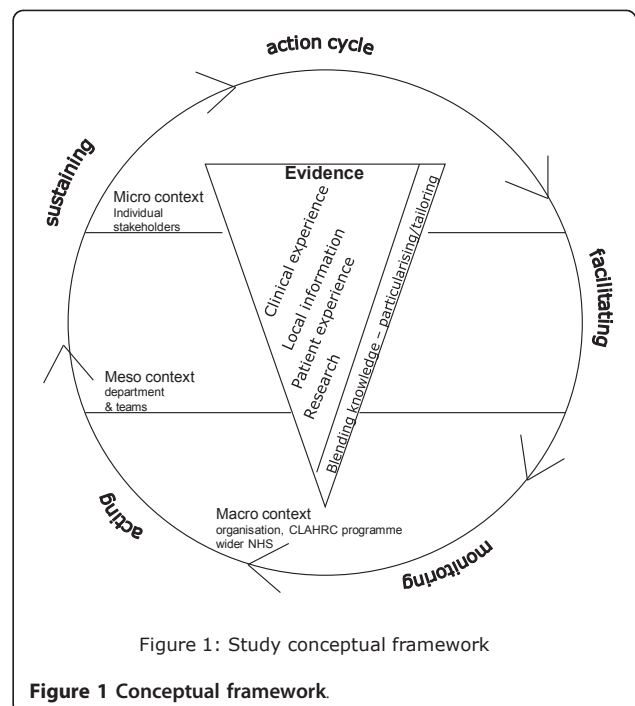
action cycle

sustaining

facilitating

monitoring

acting

Evidence

Clinical experience

Local information

Patient experience

Research

Blending knowledge – particularising/tailoring

Micro context
Individual stakeholders

Meso context
department & teams

Macro context
organisation, CLAHRC programme wider NHS

Figure 1: Study conceptual framework

Figure 1 Conceptual framework.